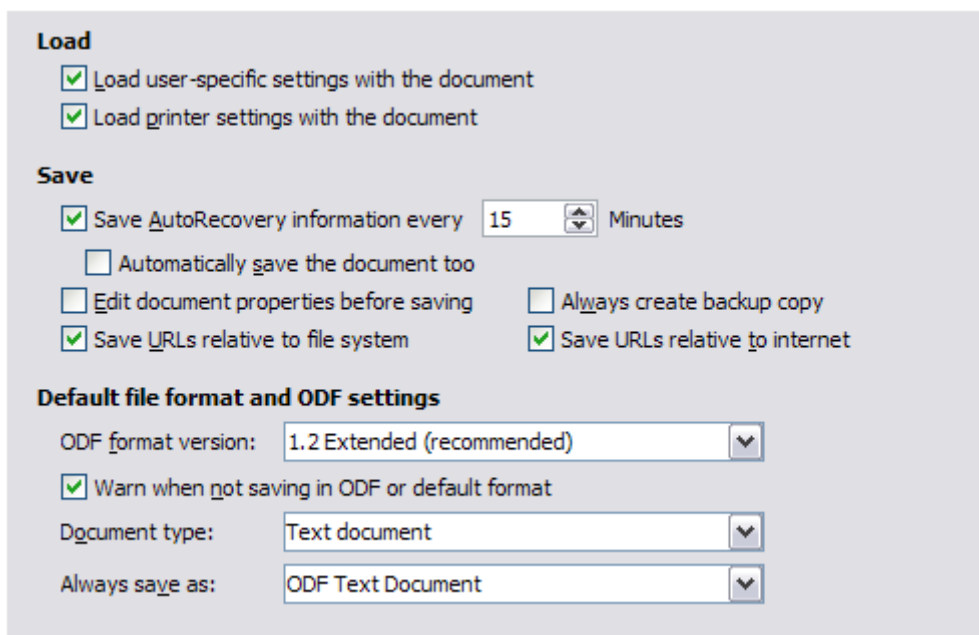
Load

Load user-specific settings with the document

Load printer settings with the document

Save

Save AutoRecovery information every 15 Minutes

Automatically save the document too

Edit document properties before saving

Always create backup copy

Save URLs relative to file system

Save URLs relative to internet

Default file format and ODF settings

ODF format version: 1.2 Extended (recommended)

Warn when not saving in ODF or default format

Document type: Text document

Always save as: ODF Text Document